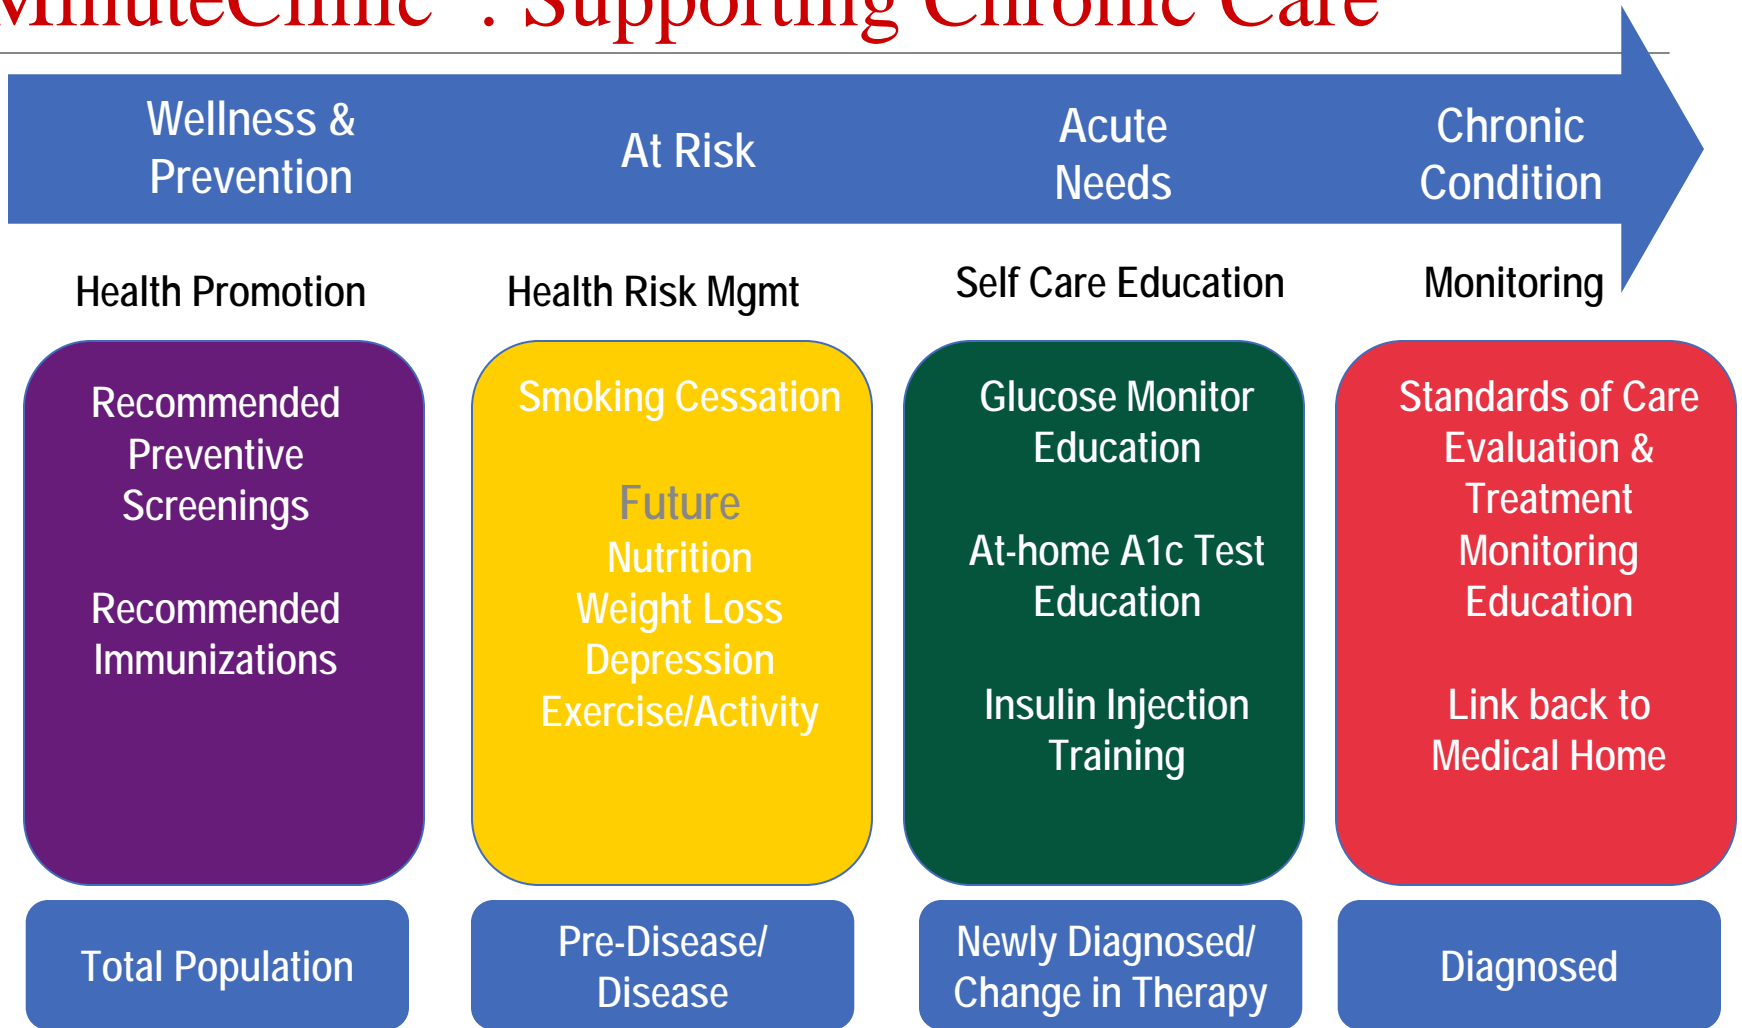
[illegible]MinuteClinic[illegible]: Supporting Chronic Care

Wellness & Prevention

At Risk

Acute Needs

Chronic Condition

Health Promotion

Health Risk Mgmt

Self Care Education

Monitoring

Recommended Preventive Screenings

Recommended Immunizations

Smoking Cessation

Future

Nutrition
Weight Loss
Depression
Exercise/Activity

Glucose Monitor Education

At-home A1c Test Education

Insulin Injection Training

Standards of Care
Evaluation &
Treatment
Monitoring
Education

Link back to Medical Home

Total Population

Pre-Disease/ Disease

Newly Diagnosed/ Change in Therapy

Diagnosed